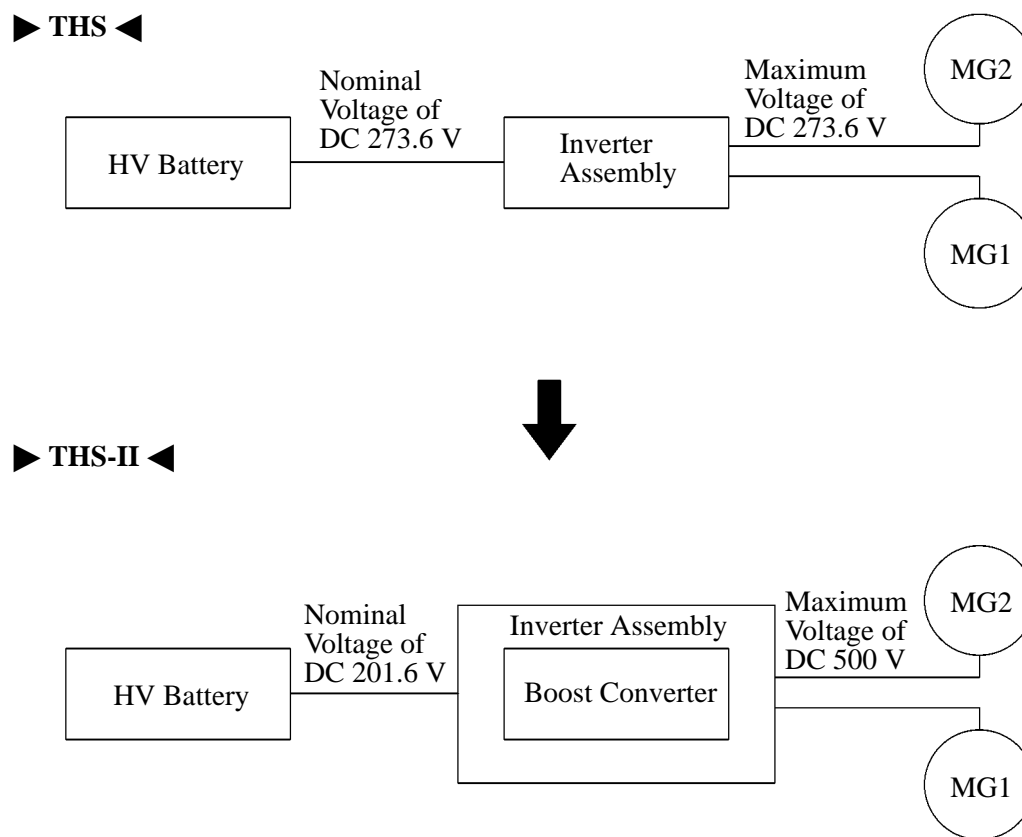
▶ THS ◀

HV Battery

Nominal Voltage of DC 273.6 V

Inverter Assembly

Maximum Voltage of DC 273.6 V

MG2

MG1

▶ THS-II ◀

HV Battery

Nominal Voltage of DC 201.6 V

Inverter Assembly

Boost Converter

Maximum Voltage of DC 500 V

MG2

MG1